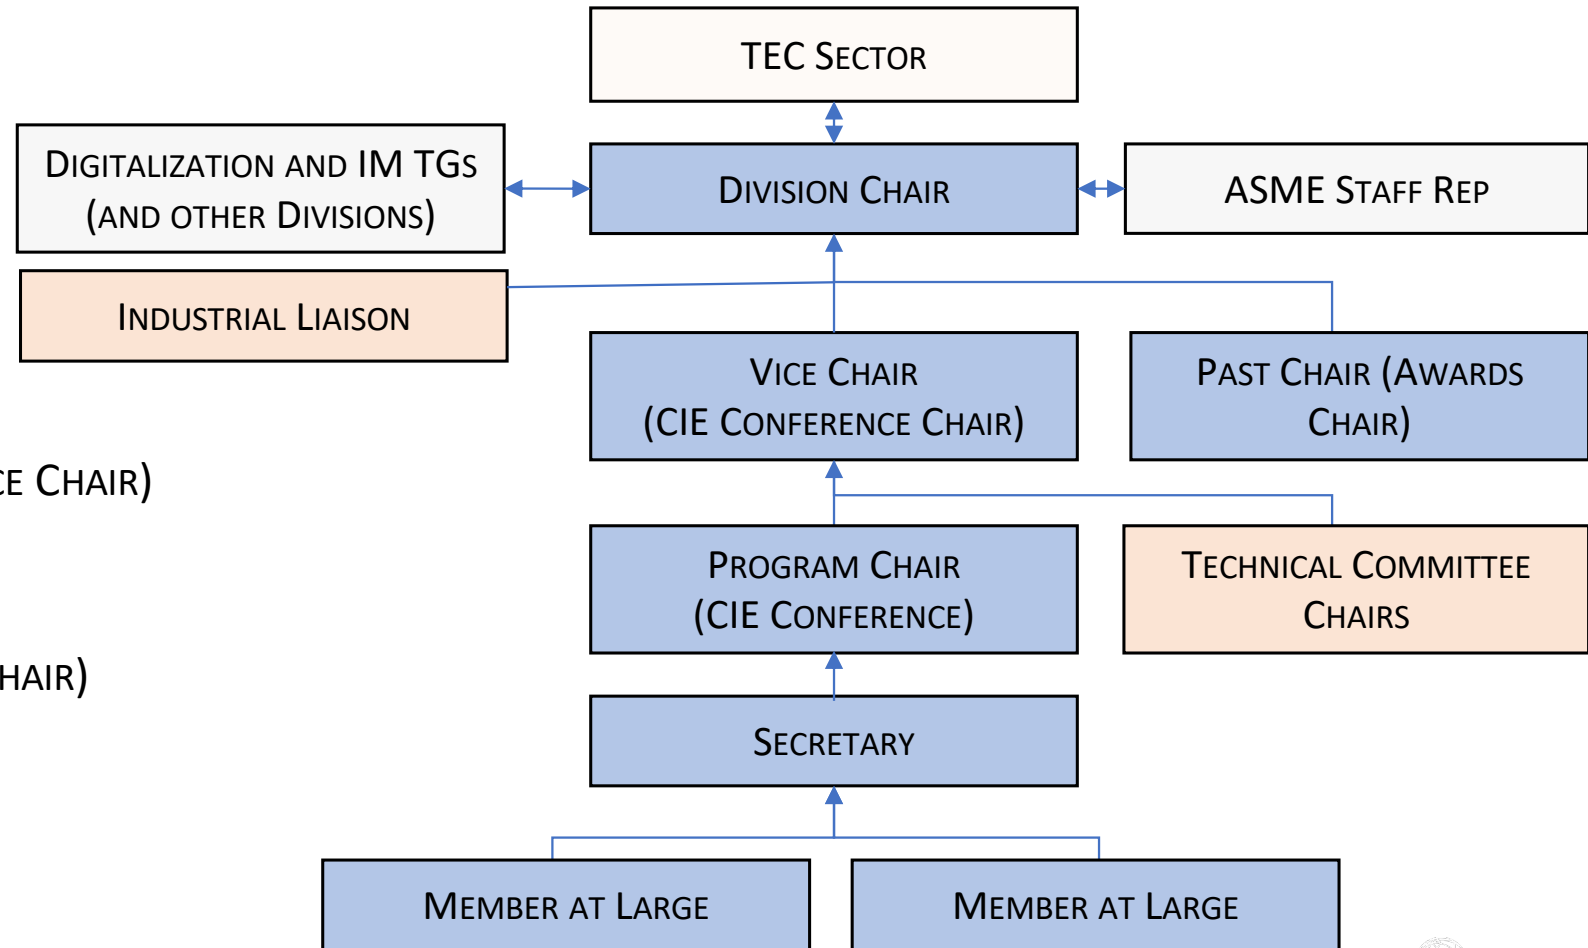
TEC SECTOR

DIGITALIZATION AND IM TGS (AND OTHER DIVISIONS)

DIVISION CHAIR

ASME STAFF REP

INDUSTRIAL LIAISON

VICE CHAIR (CIE CONFERENCE CHAIR)

PAST CHAIR (AWARDS CHAIR)

CE CHAIR)

PROGRAM CHAIR (CIE CONFERENCE)

TECHNICAL COMMITTEE CHAIRS

HAIR)

SECRETARY

MEMBER AT LARGE

MEMBER AT LARGE